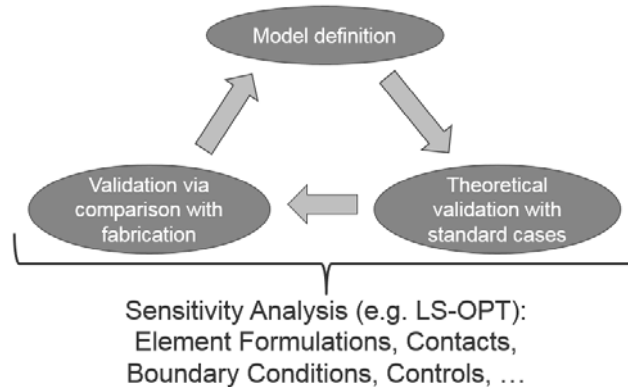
Model definition

Theoretical validation with standard cases

Validation via comparison with fabrication

Sensitivity Analysis (e.g. LS-OPT): Element Formulations, Contacts, Boundary Conditions, Controls, …